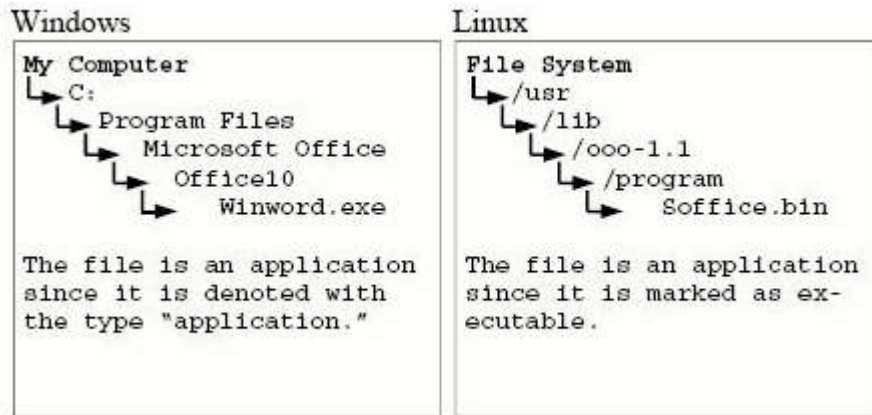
Windows

My Computer
C:
Program Files
Microsoft Office
Office10
Winword.exe

The file is an application since it is denoted with the type "application."

Linux

File System
/usr
/lib
/ooo-1.1
/program
Soffice.bin

The file is an application since it is marked as executable.